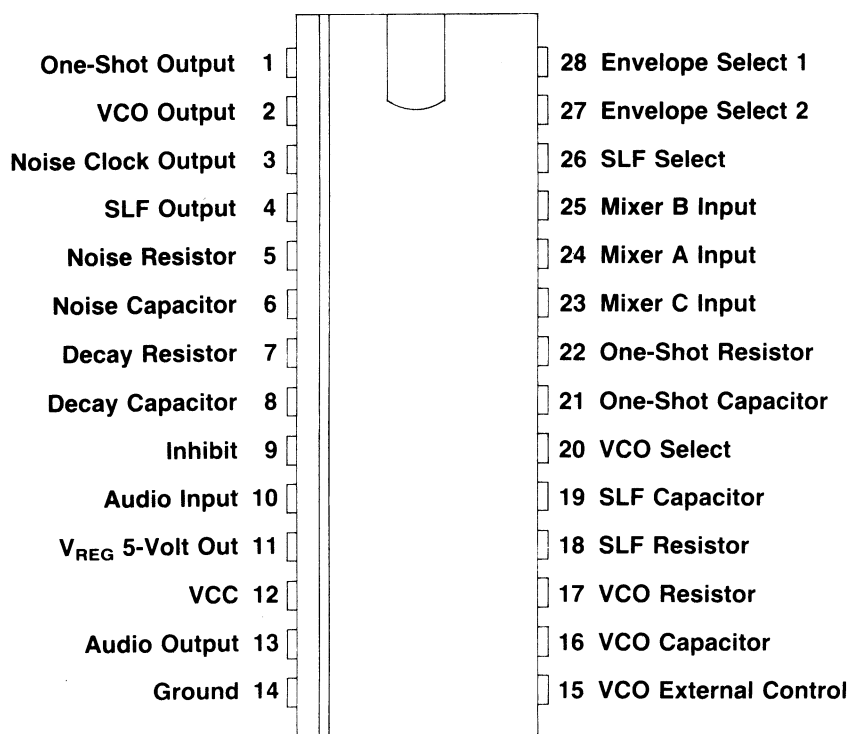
One-Shot Output 1
VCO Output 2
Noise Clock Output 3
SLF Output 4
Noise Resistor 5
Noise Capacitor 6
Decay Resistor 7
Decay Capacitor 8
Inhibit 9
Audio Input 10
$V_{REG}$ 5-Volt Out 11
VCC 12
Audio Output 13
Ground 14

28 Envelope Select 1
27 Envelope Select 2
26 SLF Select
25 Mixer B Input
24 Mixer A Input
23 Mixer C Input
22 One-Shot Resistor
21 One-Shot Capacitor
20 VCO Select
19 SLF Capacitor
18 SLF Resistor
17 VCO Resistor
16 VCO Capacitor
15 VCO External Control